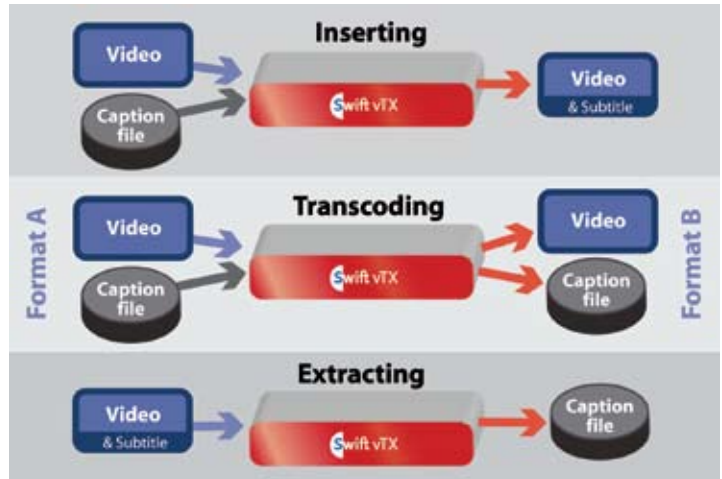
Inserting

Video

Caption file

Swift vTX

Video
& Subtitle

Format A

Transcoding

Video

Caption file

Swift vTX

Video

Caption file

Format B

Extracting

Video
& Subtitle

Swift vTX

Caption file